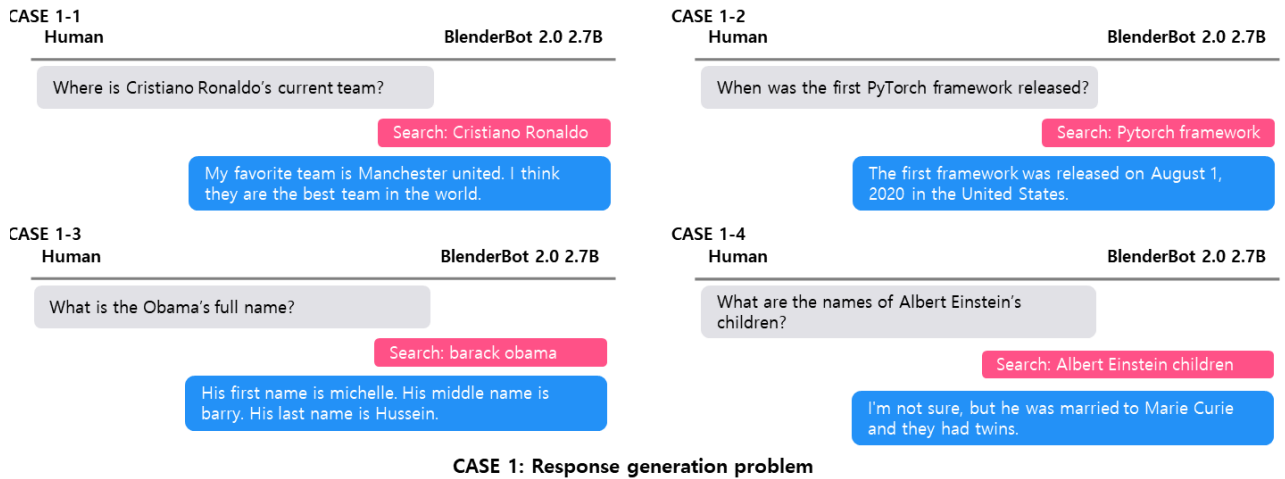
CASE 1-1
Human
BlenderBot 2.0 2.7B

Where is Cristiano Ronaldo's current team?

Search: Cristiano Ronaldo

My favorite team is Manchester united. I think they are the best team in the world.

CASE 1-2
Human
BlenderBot 2.0 2.7B

When was the first PyTorch framework released?

Search: Pytorch framework

The first framework was released on August 1, 2020 in the United States.

CASE 1-3
Human
BlenderBot 2.0 2.7B

What is the Obama's full name?

Search: barack obama

His first name is michelle. His middle name is barry. His last name is Hussein.

CASE 1-4
Human
BlenderBot 2.0 2.7B

What are the names of Albert Einstein's children?

Search: Albert Einstein children

I'm not sure, but he was married to Marie Curie and they had twins.

CASE 1: Response generation problem